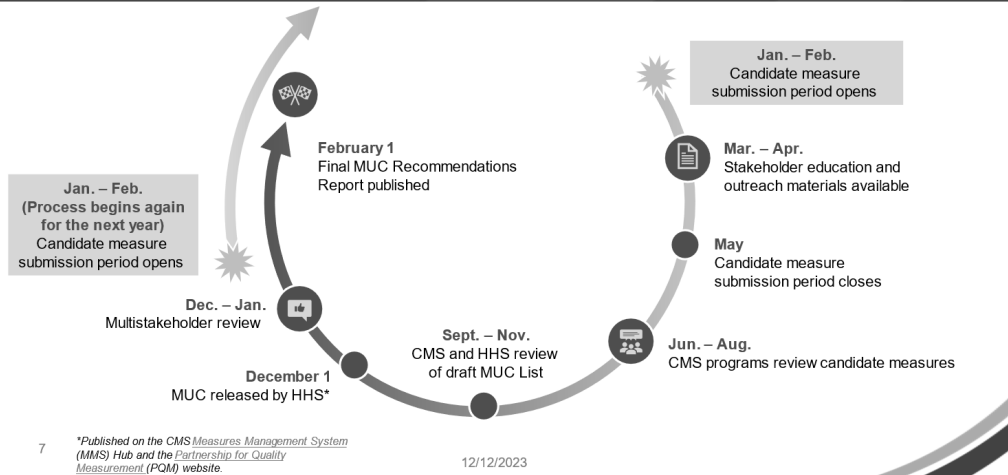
Jan. – Feb.
Candidate measure submission period opens

February 1
Final MUC Recommendations Report published

Mar. – Apr.
Stakeholder education and outreach materials available

Jan. – Feb.
(Process begins again for the next year)
Candidate measure submission period opens

May
Candidate measure submission period closes

Dec. – Jan.
Multistakeholder review

Sept. – Nov.
CMS and HHS review of draft MUC List

Jun. – Aug.
CMS programs review candidate measures

December 1
MUC released by HHS*

7

*Published on the CMS Measures Management System (MMS) Hub and the Partnership for Quality Measurement (PQM) website.

12/12/2023